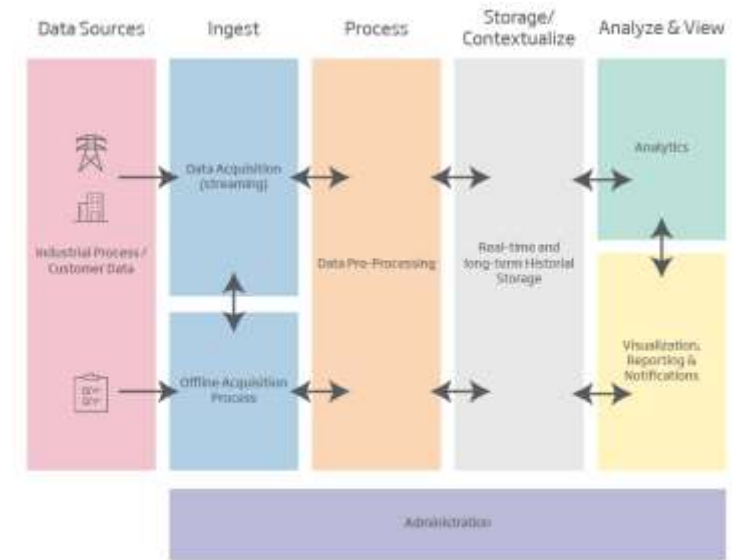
Data Sources

Ingest

Process

Storage/ Contextualize

Analyze & View

Industrial Process / Customer Data

Data Acquisition (streaming)

Offline Acquisition Process

Data Pre-Processing

Real-time and long-term Historial Storage

Analytics

Visualization, Reporting & Notifications

Administration